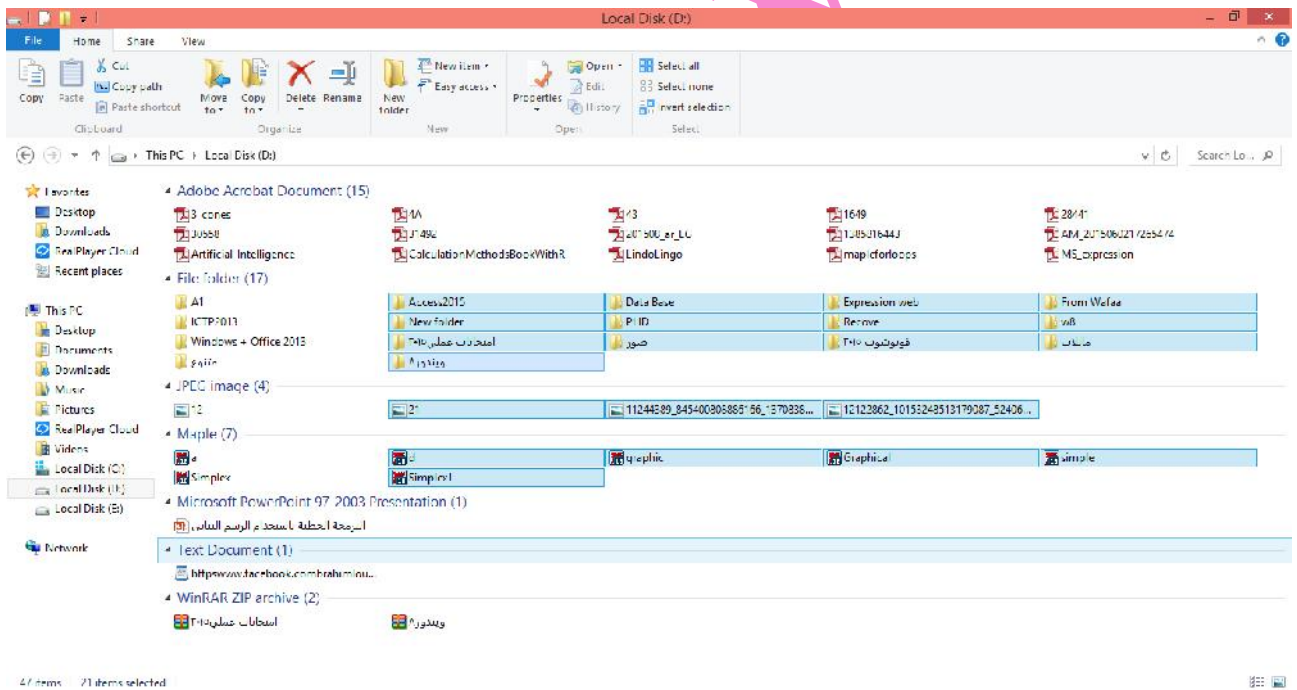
Local Disk (D:)

File Home Share View

Copy Paste Cut Copy path Paste shortcut
Clipboard
Move to Copy to Delete Rename
Organize
New folder New item Easy access
New
Properties Open Edit History
Open
Select all Select none Invert selection
Select

This PC › Local Disk (D:)
Search Lo...

Favorites
Desktop
Downloads
RealPlayer Cloud
Recent places

This PC
Desktop
Documents
Downloads
Music
Pictures
RealPlayer Cloud
Videos
Local Disk (C:)
Local Disk (D:)
Local Disk (E:)

Network

Adobe Acrobat Document (15)
3 cones
1A
13
1649
28741
30558
31492
201500_ar_LC
1085316443
AM_20150602172654 74
Artificial Intelligence
CalculationMethodsBookWithR
LindoLingo
mapleforloops
MS_expression

File folder (17)
A1
Access2015
Data Base
Expression web
From Wafaa
ICTP2013
New folder
PHD
Recove
w8
Windows + Office 2013
استخدام عملي T+4
صور
فوتوشوب T+4
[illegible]
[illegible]
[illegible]

JPEG image (4)
12
21
11244589_845400806886156_1570838...
12122862_1015324851317 9087_52406...

Maple (7)
a
d
graphic
Graphical
simple
Simplex
Simplex1

Microsoft PowerPoint 97-2003 Presentation (1)
البرمجة الخطية باستخدام الرسم البياني

Text Document (1)
httpswww.facebook.comibrahimiou...

WinRAR ZIP archive (2)
استخدام عملي T+4
ويندوز8

47 items 21 items selected